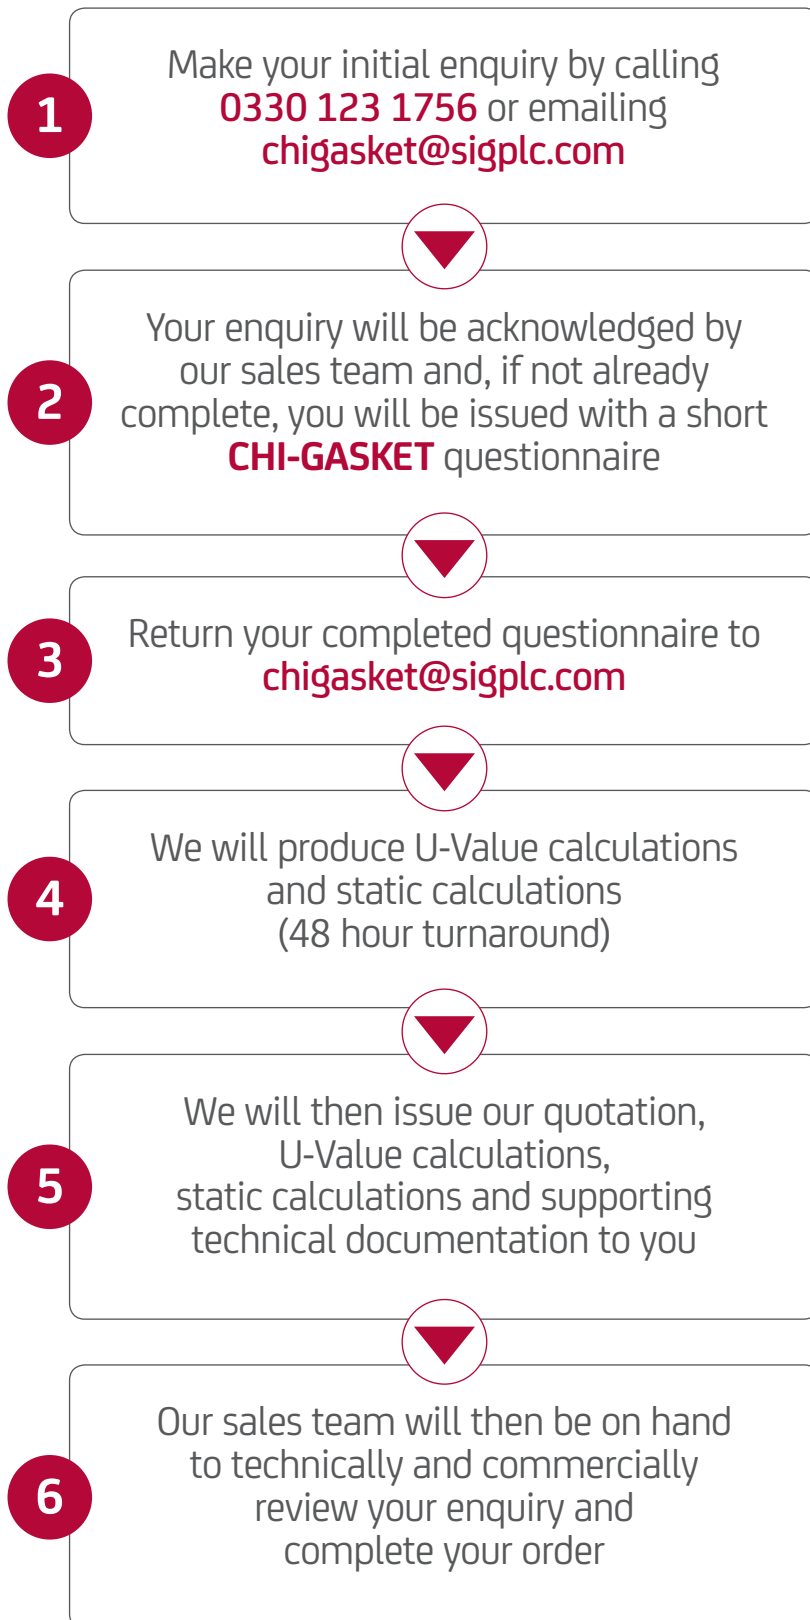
1

Make your initial enquiry by calling 0330 123 1756 or emailing chigasket@sigplc.com

2

Your enquiry will be acknowledged by our sales team and, if not already complete, you will be issued with a short CHI-GASKET questionnaire

3

Return your completed questionnaire to chigasket@sigplc.com

4

We will produce U-Value calculations and static calculations (48 hour turnaround)

5

We will then issue our quotation, U-Value calculations, static calculations and supporting technical documentation to you

6

Our sales team will then be on hand to technically and commercially review your enquiry and complete your order